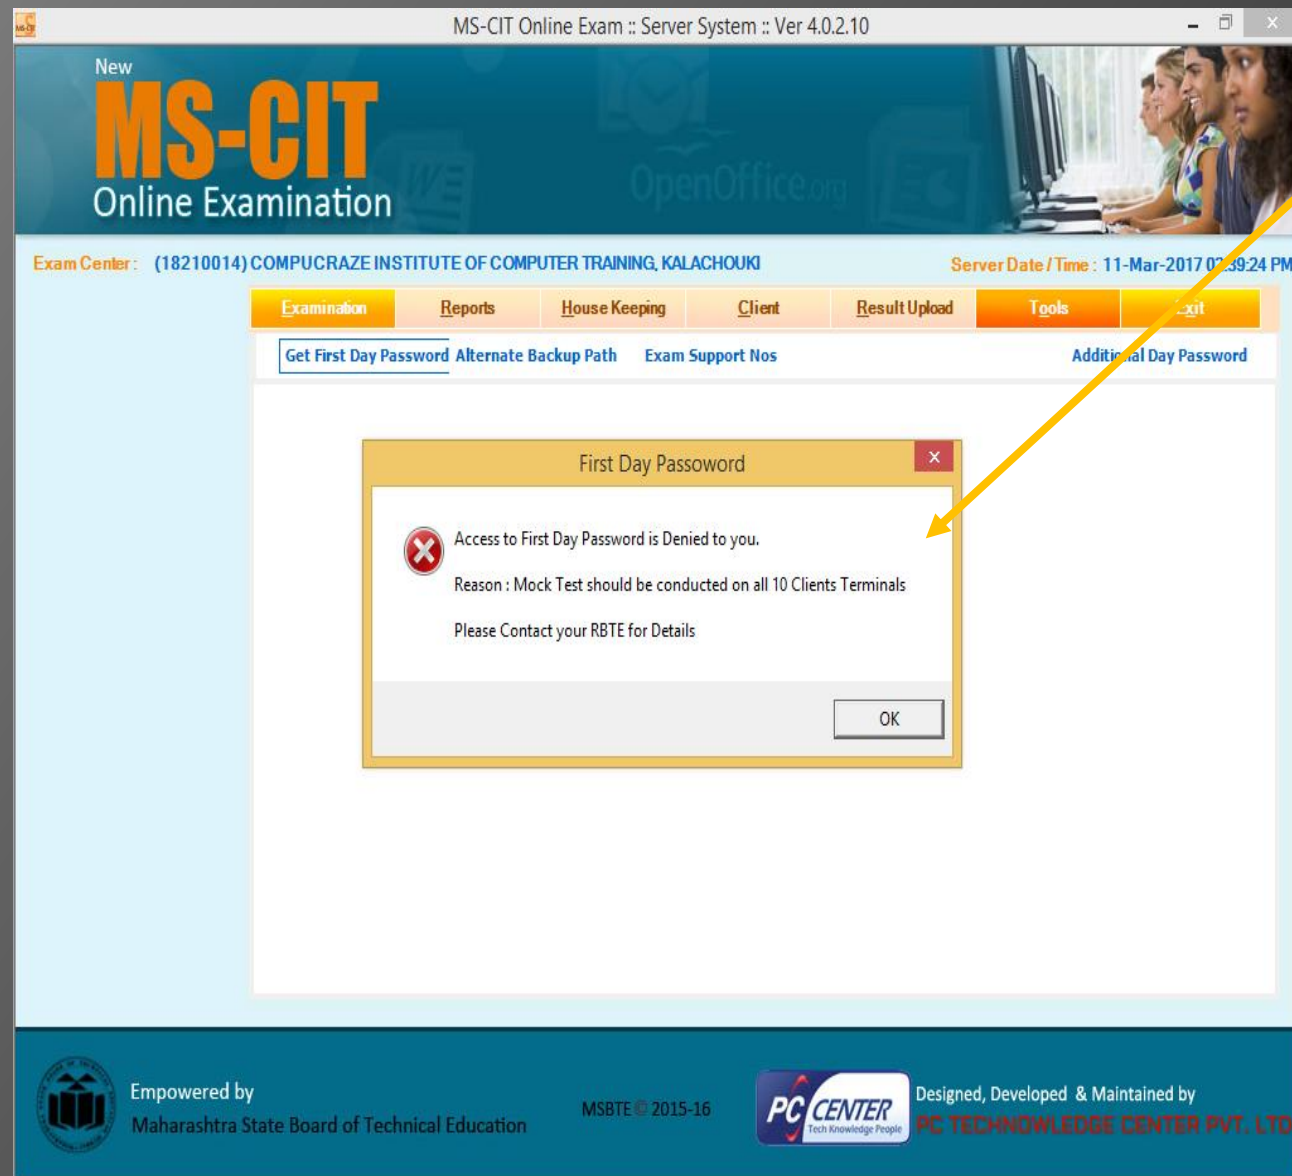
MS-CIT Online Exam :: Server System :: Ver 4.0.2.10

New
MS-CIT
Online Examination

OpenOffice.org

Exam Center : (18210014) COMPUCRAZE INSTITUTE OF COMPUTER TRAINING, KALACHOUKI

Server Date / Time : 11-Mar-2017 02:39:24 PM

Examination | Reports | House Keeping | Client | Result Upload | Tools | Exit

Get First Day Password | Alternate Backup Path | Exam Support Nos | Additi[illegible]al Day Password

First Day Passoword

Access to First Day Password is Denied to you.

Reason : Mock Test should be conducted on all 10 Clients Terminals

Please Contact your RBTE for Details

OK

Empowered by
Maharashtra State Board of Technical Education

MSBTE © 2015-16

PC CENTER
Tech Knowledge People

Designed, Developed & Maintained by
PC TECHNOWLEDGE CENTER PVT. LTD